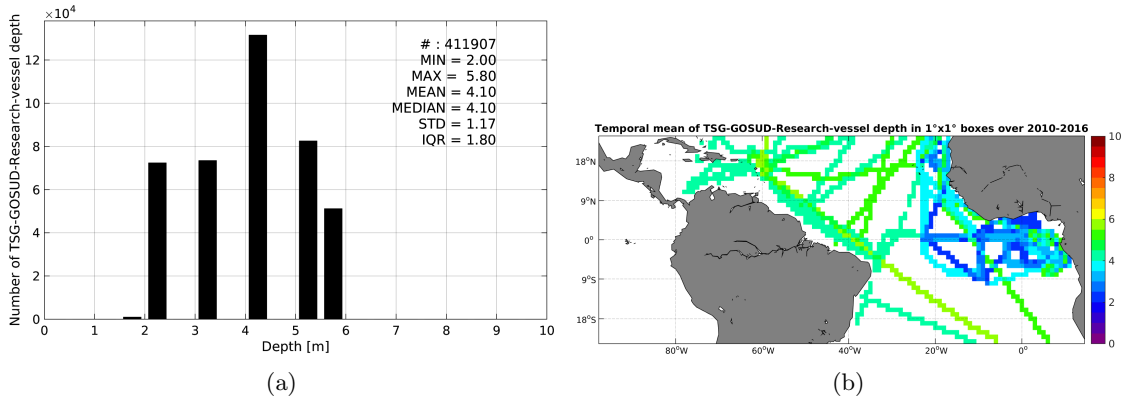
$\times 10^4$

Number of TSG-GOSUD-Research-vessel depth

12
10
8
6
4
2
0

0 1 2 3 4 5 6 7 8 9 10

Depth [m]

# : 411907
MIN = 2.00
MAX = 5.80
MEAN = 4.10
MEDIAN = 4.10
STD = 1.17
IQR = 1.80

(a)

Temporal mean of TSG-GOSUD-Research-vessel depth in 1°x1° boxes over 2010-2016

18°N
9°N
0°
9°S
18°S

80°W 60°W 40°W 20°W 0°

10
8
6
4
2
0

(b)